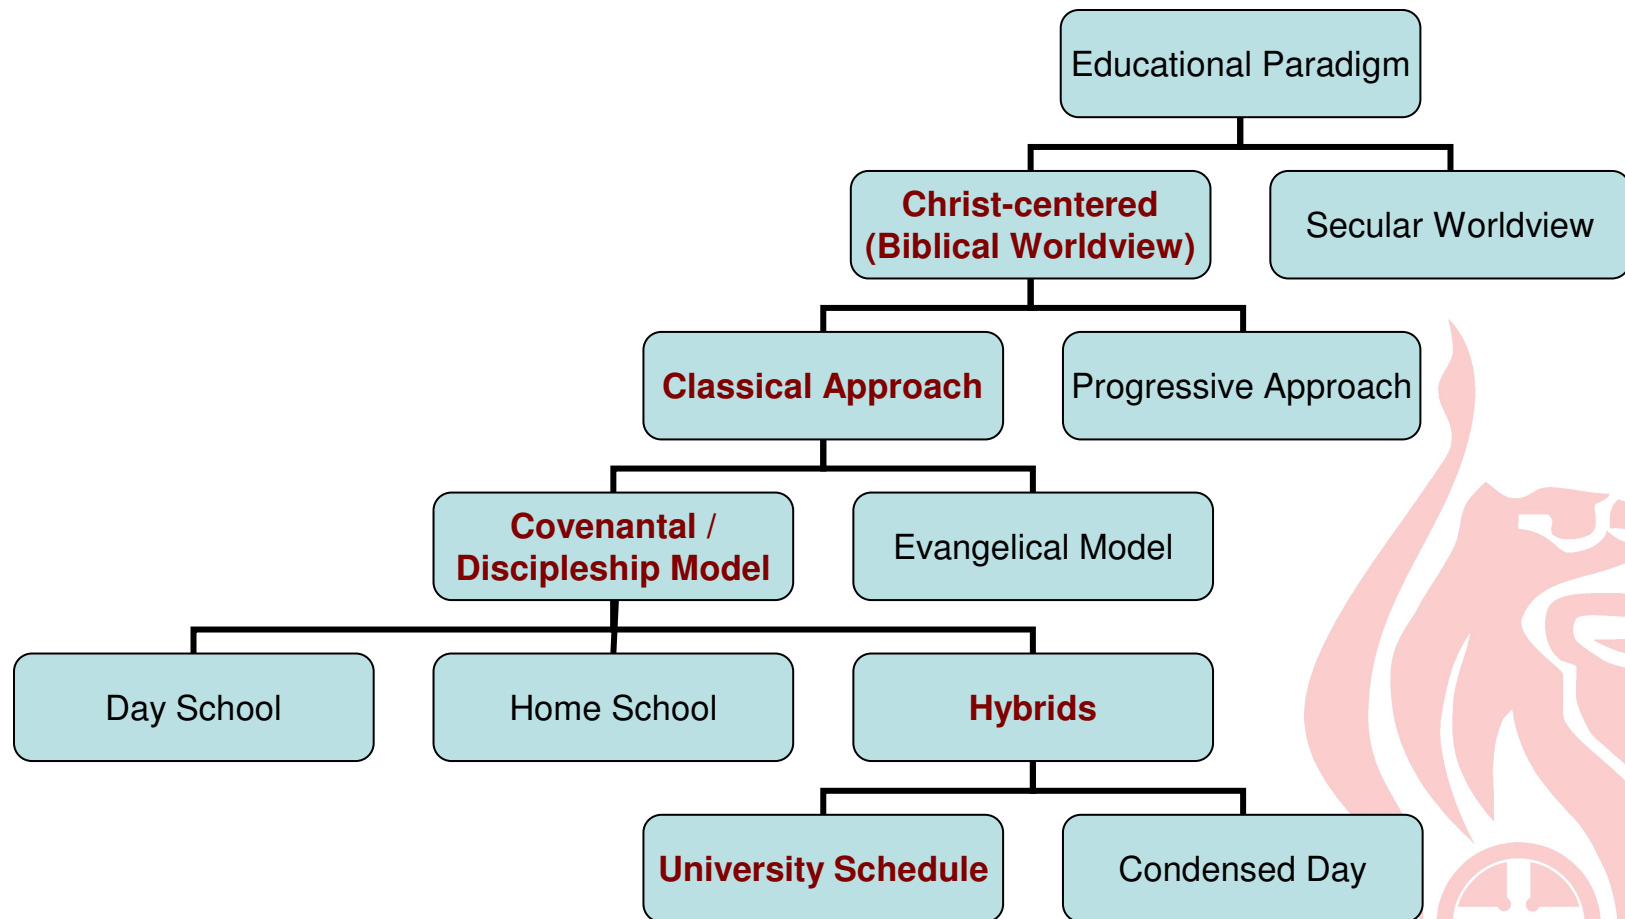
Educational Paradigm

Christ-centered (Biblical Worldview)

Secular Worldview

Classical Approach

Progressive Approach

Covenantal / Discipleship Model

Evangelical Model

Day School

Home School

Hybrids

University Schedule

Condensed Day